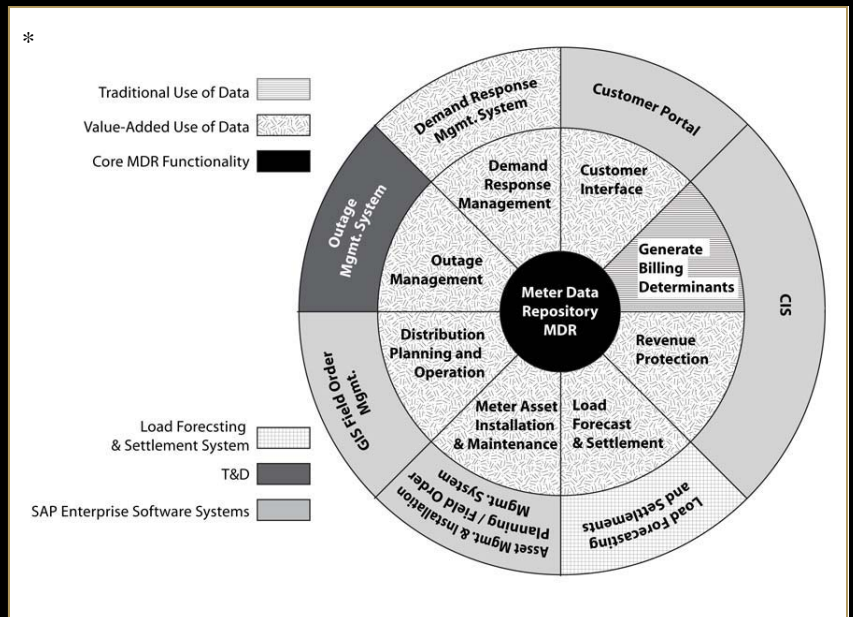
*

Traditional Use of Data

Value-Added Use of Data

Core MDR Functionality

Demand Response Mgmt. System

Customer Portal

Outage Mgmt. System

Demand Response Management

Customer Interface

Generate Billing Determinants

Outage Management

Meter Data Repository MDR

CIS

Distribution Planning and Operation

Revenue Protection

GIS Field Order Mgmt.

Meter Asset Installation & Maintenance

Load Forecast & Settlement

Load Forecsting & Settlement System

T&D

SAP Enterprise Software Systems

Asset Mgmt. & Installation Planning / Field Order Mgmt. System

Load Forecasting and Settlements